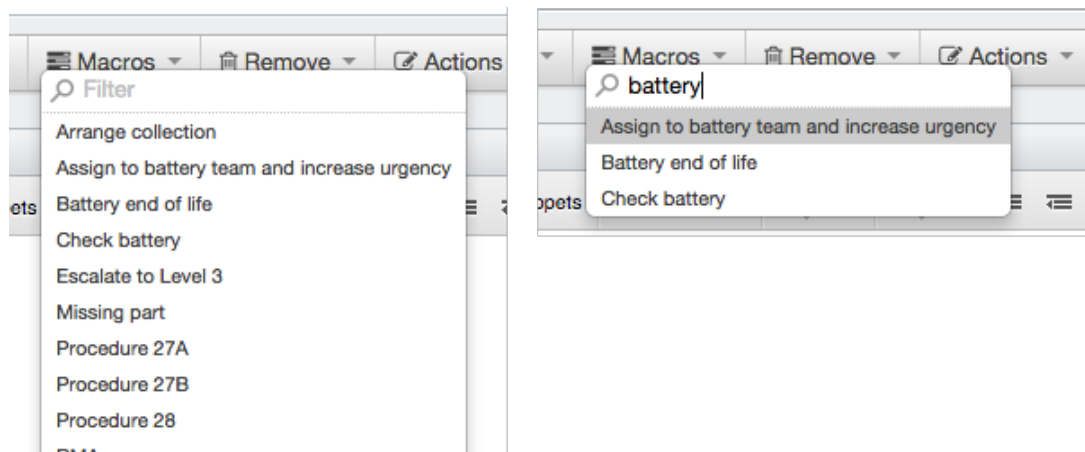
Macros ▾ Remove ▾ Actions

Filter

Arrange collection

Assign to battery team and increase urgency

Battery end of life

Check battery

Escalate to Level 3

Missing part

Procedure 27A

Procedure 27B

Procedure 28

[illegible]

pets

Macros ▾ Remove ▾ Actions ▾

battery

Assign to battery team and increase urgency

Battery end of life

Check battery

ppets